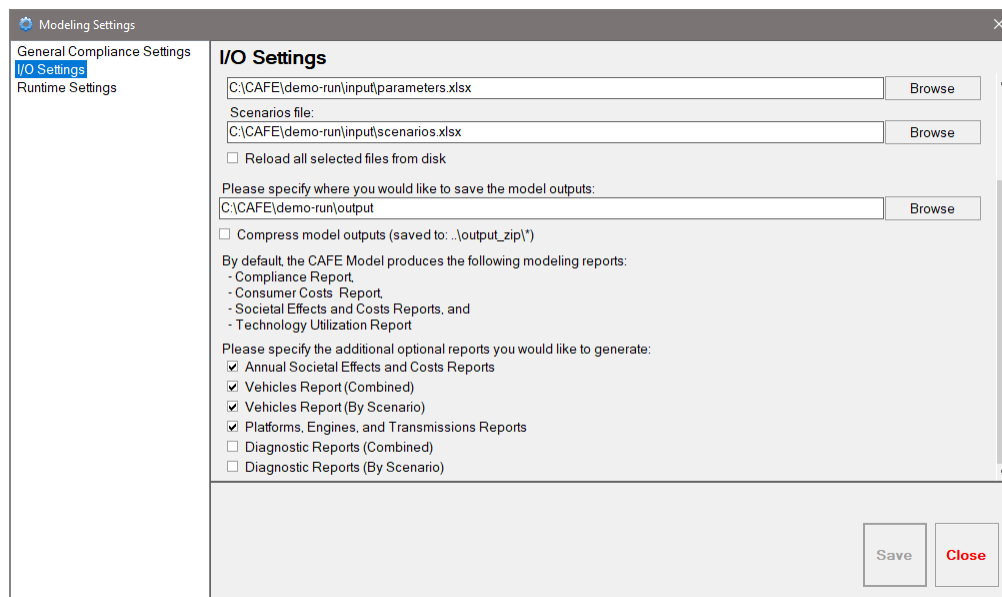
Modeling Settings

General Compliance Settings
I/O Settings
Runtime Settings

I/O Settings

C:\CAFE\demo-run\input\parameters.xlsx
Browse

Scenarios file:
C:\CAFE\demo-run\input\scenarios.xlsx
Browse

Reload all selected files from disk

Please specify where you would like to save the model outputs:
C:\CAFE\demo-run\output
Browse

Compress model outputs (saved to: ..\output_zip\*)

By default, the CAFE Model produces the following modeling reports:
- Compliance Report,
- Consumer Costs Report,
- Societal Effects and Costs Reports, and
- Technology Utilization Report

Please specify the additional optional reports you would like to generate:
Annual Societal Effects and Costs Reports
Vehicles Report (Combined)
Vehicles Report (By Scenario)
Platforms, Engines, and Transmissions Reports
Diagnostic Reports (Combined)
Diagnostic Reports (By Scenario)

Save
Close